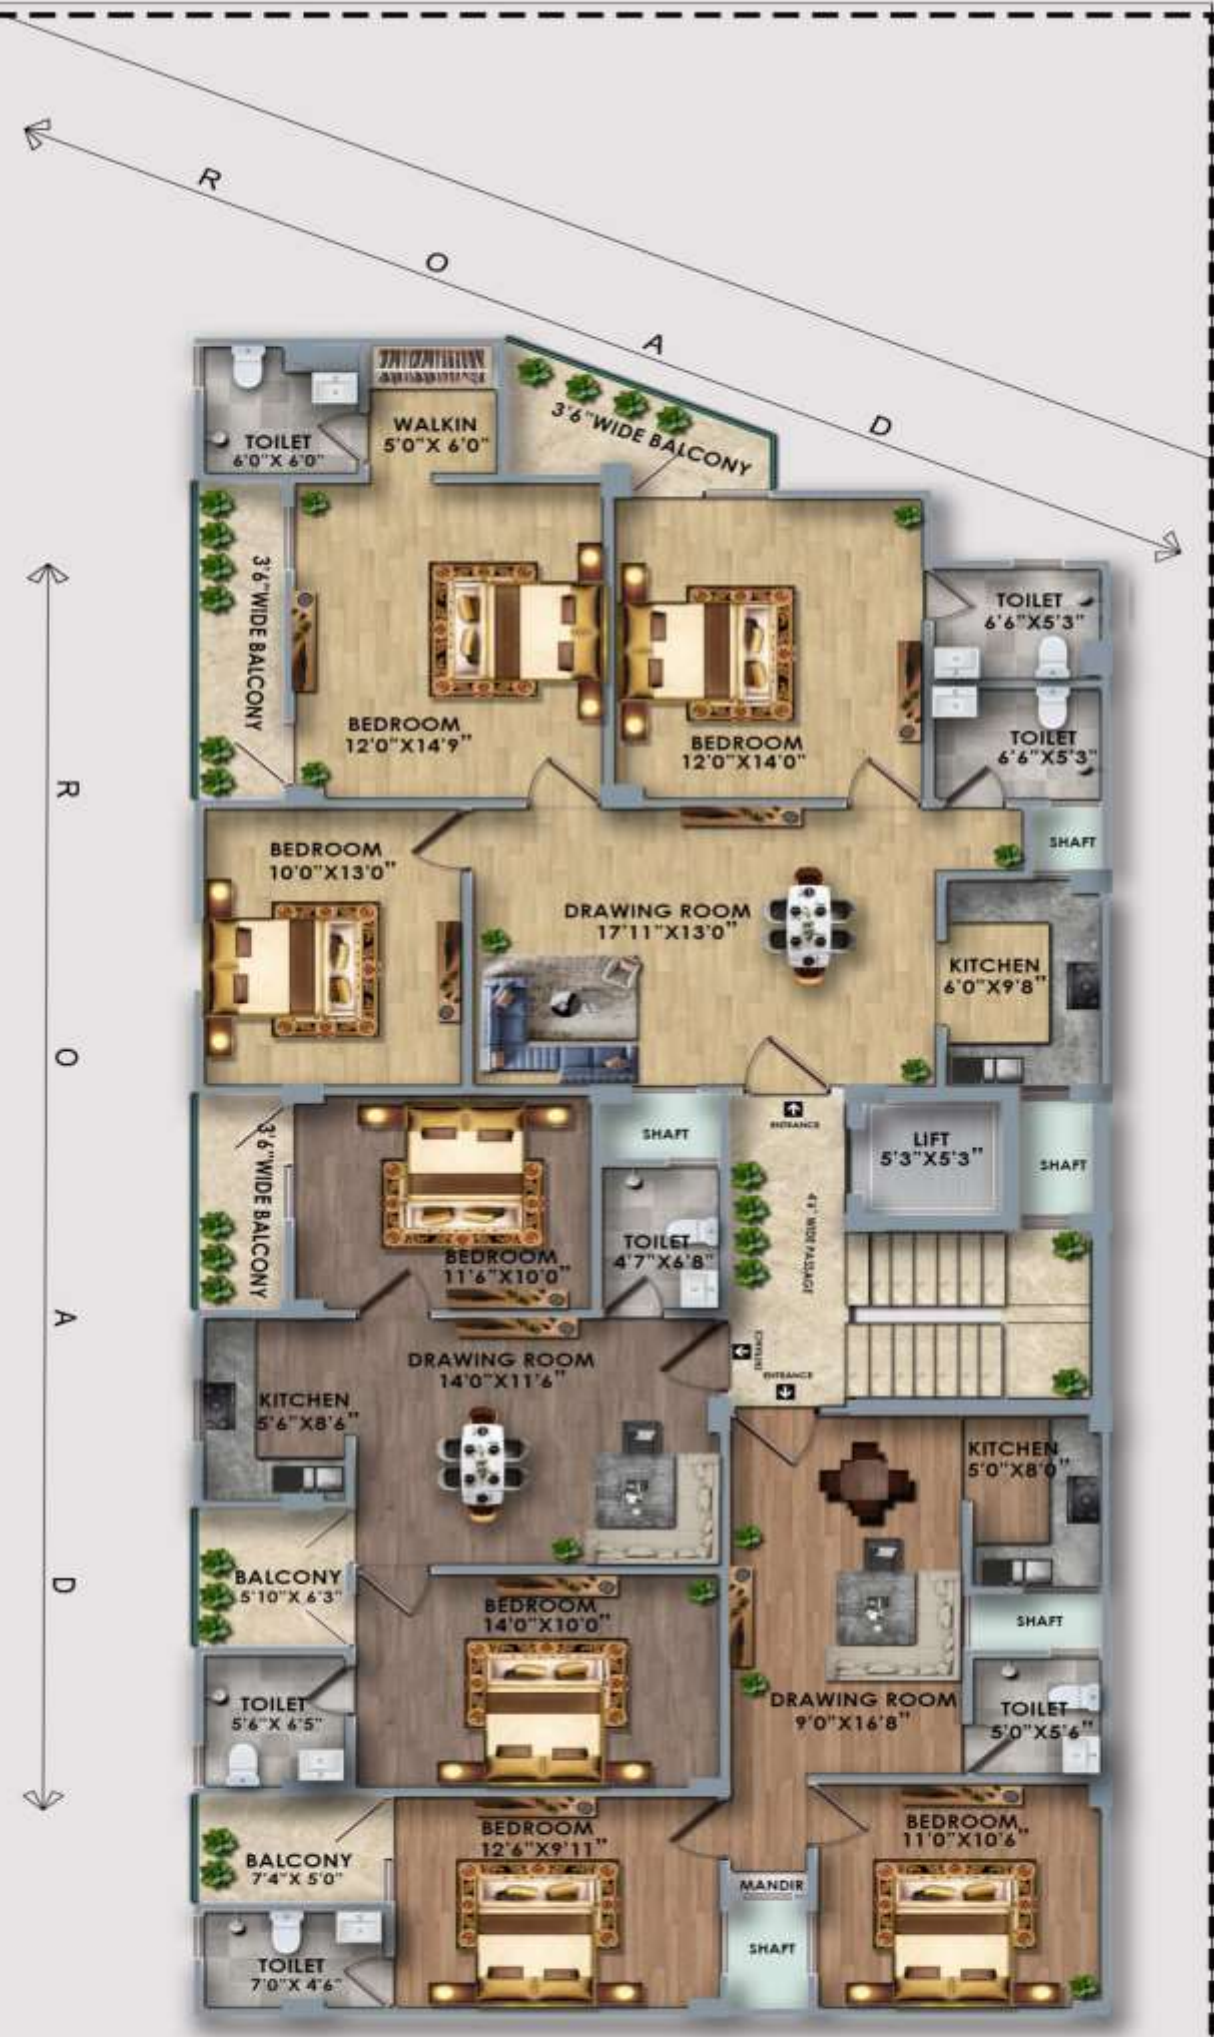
R O A D

TOILET 6'0"X 6'0"

WALKIN 5'0"X 6'0"

3'6" WIDE BALCONY

3'6" WIDE BALCONY

BEDROOM 12'0"X14'9"

BEDROOM 12'0"X14'0"

TOILET 6'6"X5'3"

TOILET 6'6"X5'3"

SHAFT

BEDROOM 10'0"X13'0"

DRAWING ROOM 17'11"X13'0"

KITCHEN 6'0"X9'8"

R O A D

ENTRANCE

SHAFT

LIFT 5'3"X5'3"

SHAFT

3'6" WIDE BALCONY

BEDROOM 11'6"X10'0"

TOILET 4'7"X6'8"

4'6" WIDE PASSAGE

ENTRANCE

ENTRANCE

DRAWING ROOM 14'0"X11'6"

KITCHEN 5'6"X8'6"

KITCHEN 5'0"X8'0"

BALCONY 5'10"X 6'3"

BEDROOM 14'0"X10'0"

SHAFT

DRAWING ROOM 9'0"X16'8"

TOILET 5'6"X 6'5"

TOILET 5'0"X5'6"

BEDROOM 12'6"X9'11"

BEDROOM 11'0"X10'6"

BALCONY 7'4"X 5'0"

MANDIR

SHAFT

TOILET 7'0"X 4'6"